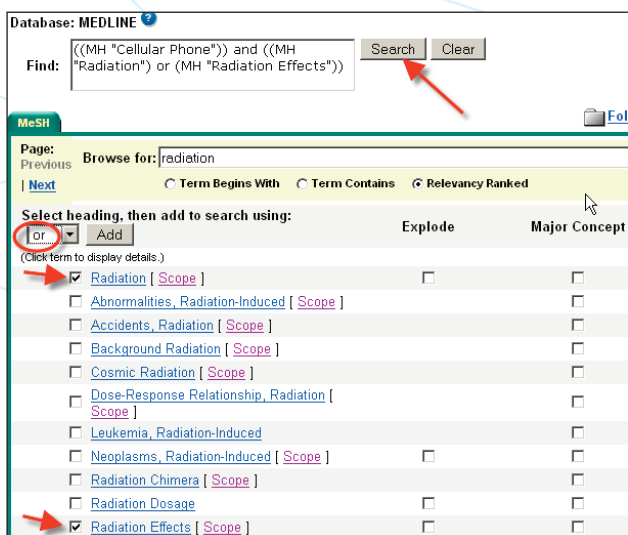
Database: MEDLINE ?

Find: ((MH "Cellular Phone")) and ((MH "Radiation") or (MH "Radiation Effects"))

Search Clear

MeSH

Fol

Page: Previous | Next

Browse for: radiation

Term Begins With Term Contains Relevancy Ranked

Select heading, then add to search using:

or Add

(Click term to display details.)

Explode

Major Concept

Radiation [ Scope ]
Abnormalities, Radiation-Induced [ Scope ]
Accidents, Radiation [ Scope ]
Background Radiation [ Scope ]
Cosmic Radiation [ Scope ]
Dose-Response Relationship, Radiation [ Scope ]
Leukemia, Radiation-Induced
Neoplasms, Radiation-Induced [ Scope ]
Radiation Chimera [ Scope ]
Radiation Dosage
Radiation Effects [ Scope ]